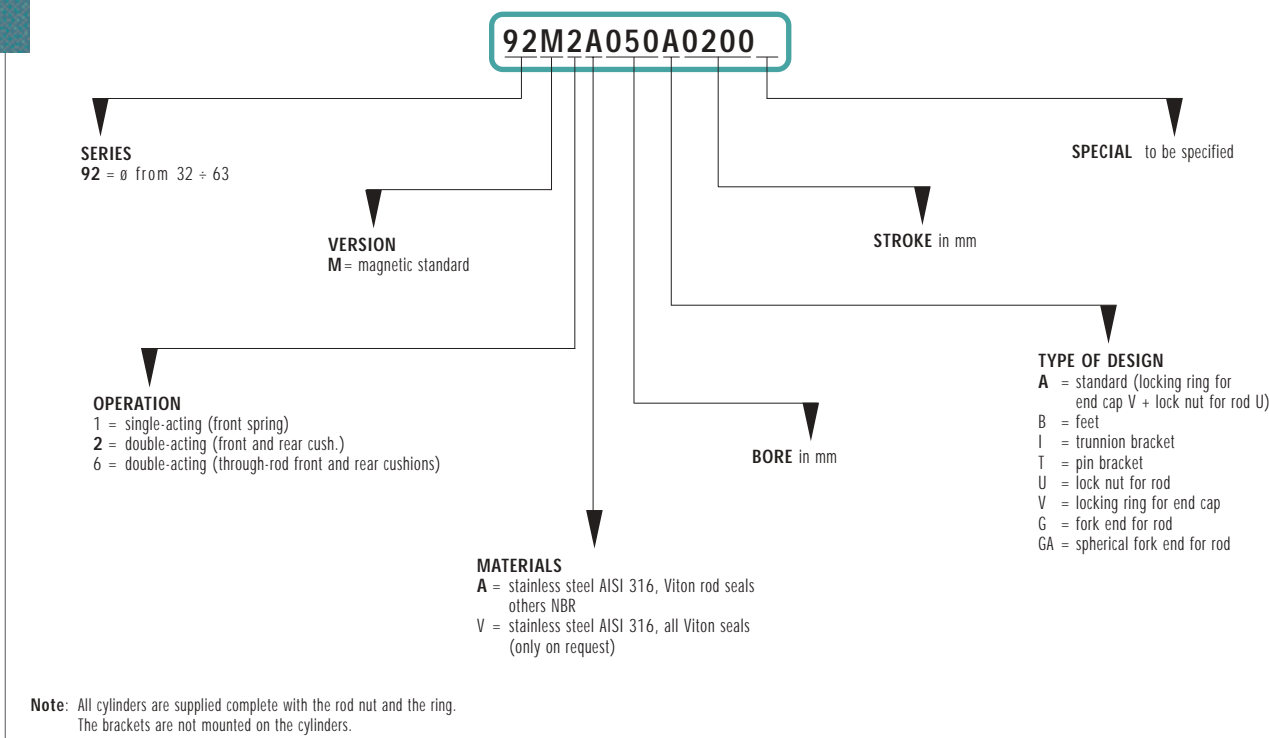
92M2A050A0200__

SERIES
**92** = ø from 32 ÷ 63

SPECIAL to be specified

VERSION
**M** = magnetic standard

STROKE in mm

TYPE OF DESIGN
**A** = standard (locking ring for end cap V + lock nut for rod U)
B = feet
I = trunnion bracket
T = pin bracket
U = lock nut for rod
V = locking ring for end cap
G = fork end for rod
GA = spherical fork end for rod

OPERATION
1 = single-acting (front spring)
**2** = double-acting (front and rear cush.)
6 = double-acting (through-rod front and rear cushions)

BORE in mm

MATERIALS
**A** = stainless steel AISI 316, Viton rod seals others NBR
V = stainless steel AISI 316, all Viton seals (only on request)

**Note**: All cylinders are supplied complete with the rod nut and the ring.
The brackets are not mounted on the cylinders.